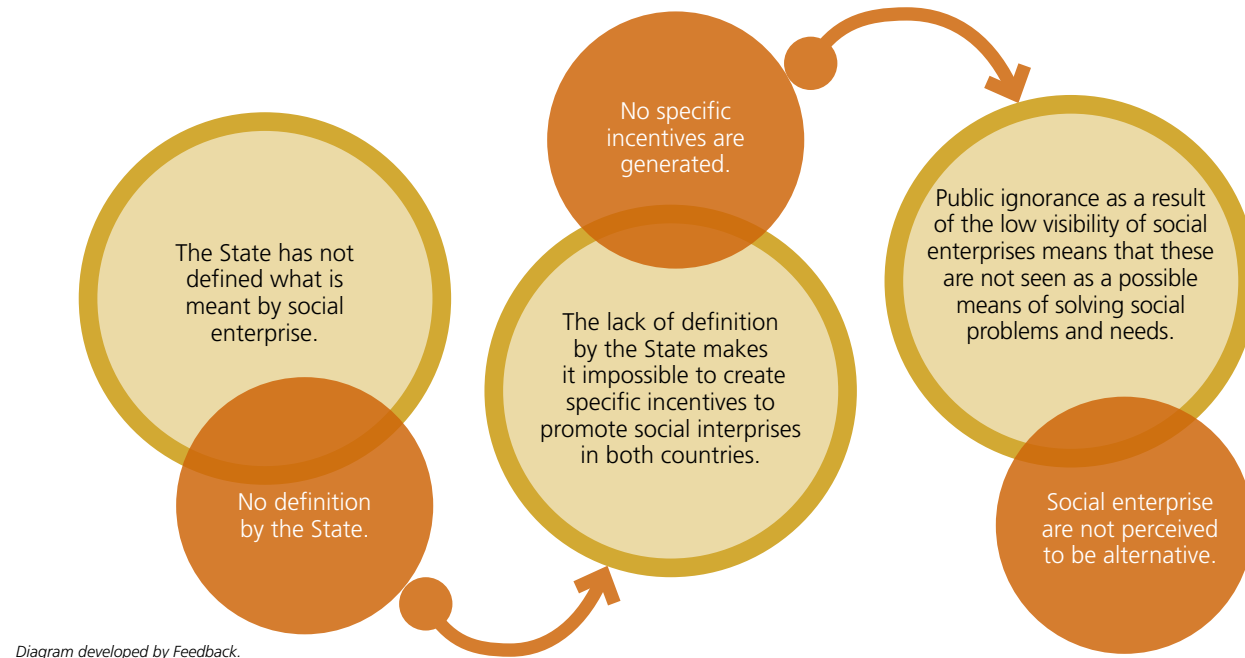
The State has not defined what is meant by social enterprise.

No definition by the State.

No specific incentives are generated.

The lack of definition by the State makes it impossible to create specific incentives to promote social interprises in both countries.

Public ignorance as a result of the low visibility of social enterprises means that these are not seen as a possible means of solving social problems and needs.

Social enterprise are not perceived to be alternative.

Diagram developed by Feedback.